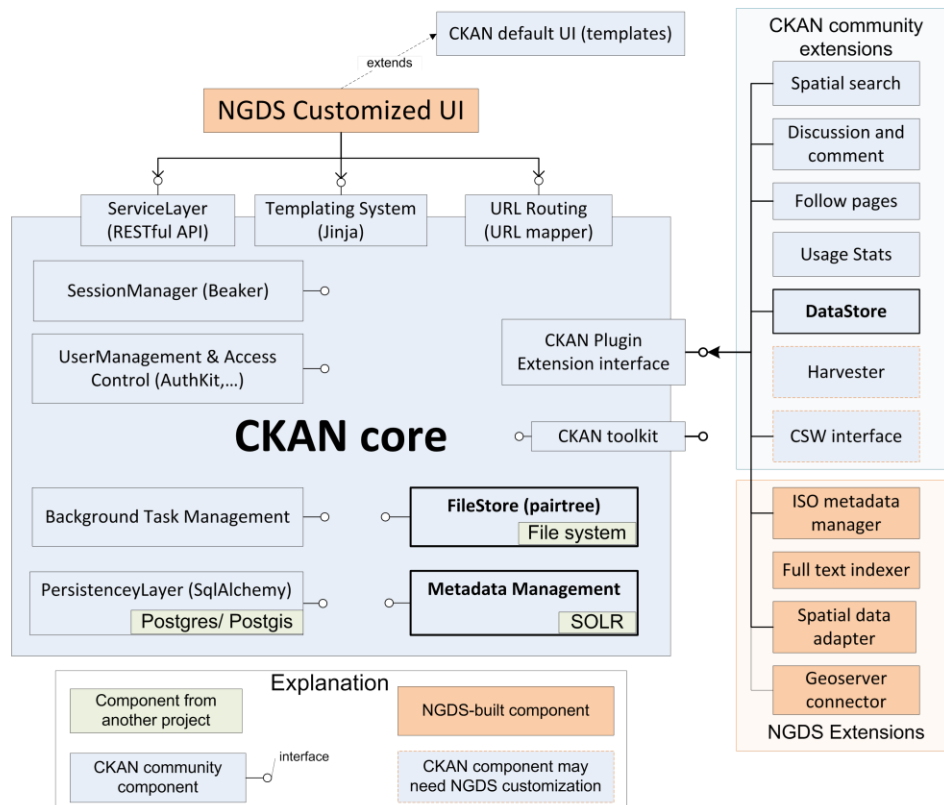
CKAN default UI (templates)

extends

NGDS Customized UI

ServiceLayer (RESTful API)

Templating System (Jinja)

URL Routing (URL mapper)

SessionManager (Beaker)

UserManagement & Access Control (AuthKit,…)

CKAN Plugin Extension interface

CKAN core

CKAN toolkit

Background Task Management

FileStore (pairtree)

File system

PersistenceyLayer (SqlAlchemy)

Postgres/ Postgis

Metadata Management

SOLR

CKAN community extensions

Spatial search

Discussion and comment

Follow pages

Usage Stats

DataStore

Harvester

CSW interface

ISO metadata manager

Full text indexer

Spatial data adapter

Geoserver connector

NGDS Extensions

Explanation

Component from another project

NGDS-built component

CKAN community component

interface

CKAN component may need NGDS customization